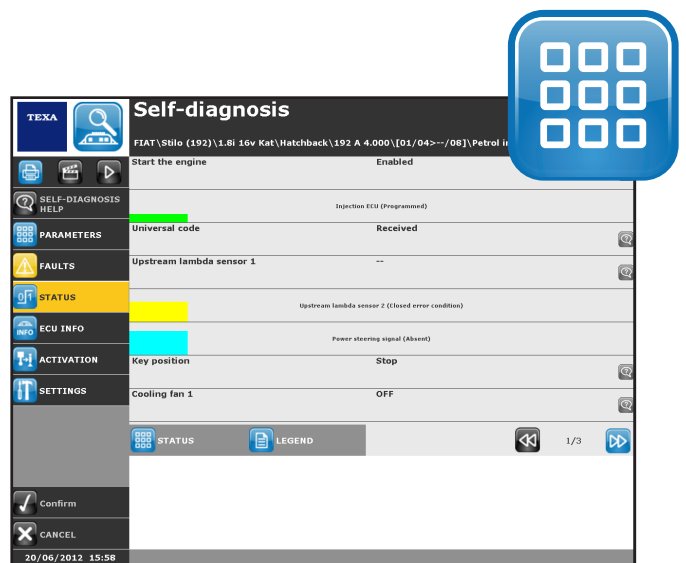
TEXA

Self-diagnosis

FIAT\Stilo (192)\1.8i 16v Kat\Hatchback\192 A 4.000\[01/04>--/08]\Petrol in

SELF-DIAGNOSIS HELP
PARAMETERS
FAULTS
STATUS
ECU INFO
ACTIVATION
SETTINGS

| | |
|---|---|
| Start the engine | Enabled |
| Injection ECU (Programmed) | |
| Universal code | Received |
| Upstream lambda sensor 1 | -- |
| Upstream lambda sensor 2 (Closed error condition) | |
| Power steering signal (Absent) | |
| Key position | Stop |
| Cooling fan 1 | OFF |

STATUS
LEGEND
1/3

Confirm
CANCEL
20/06/2012 15:58